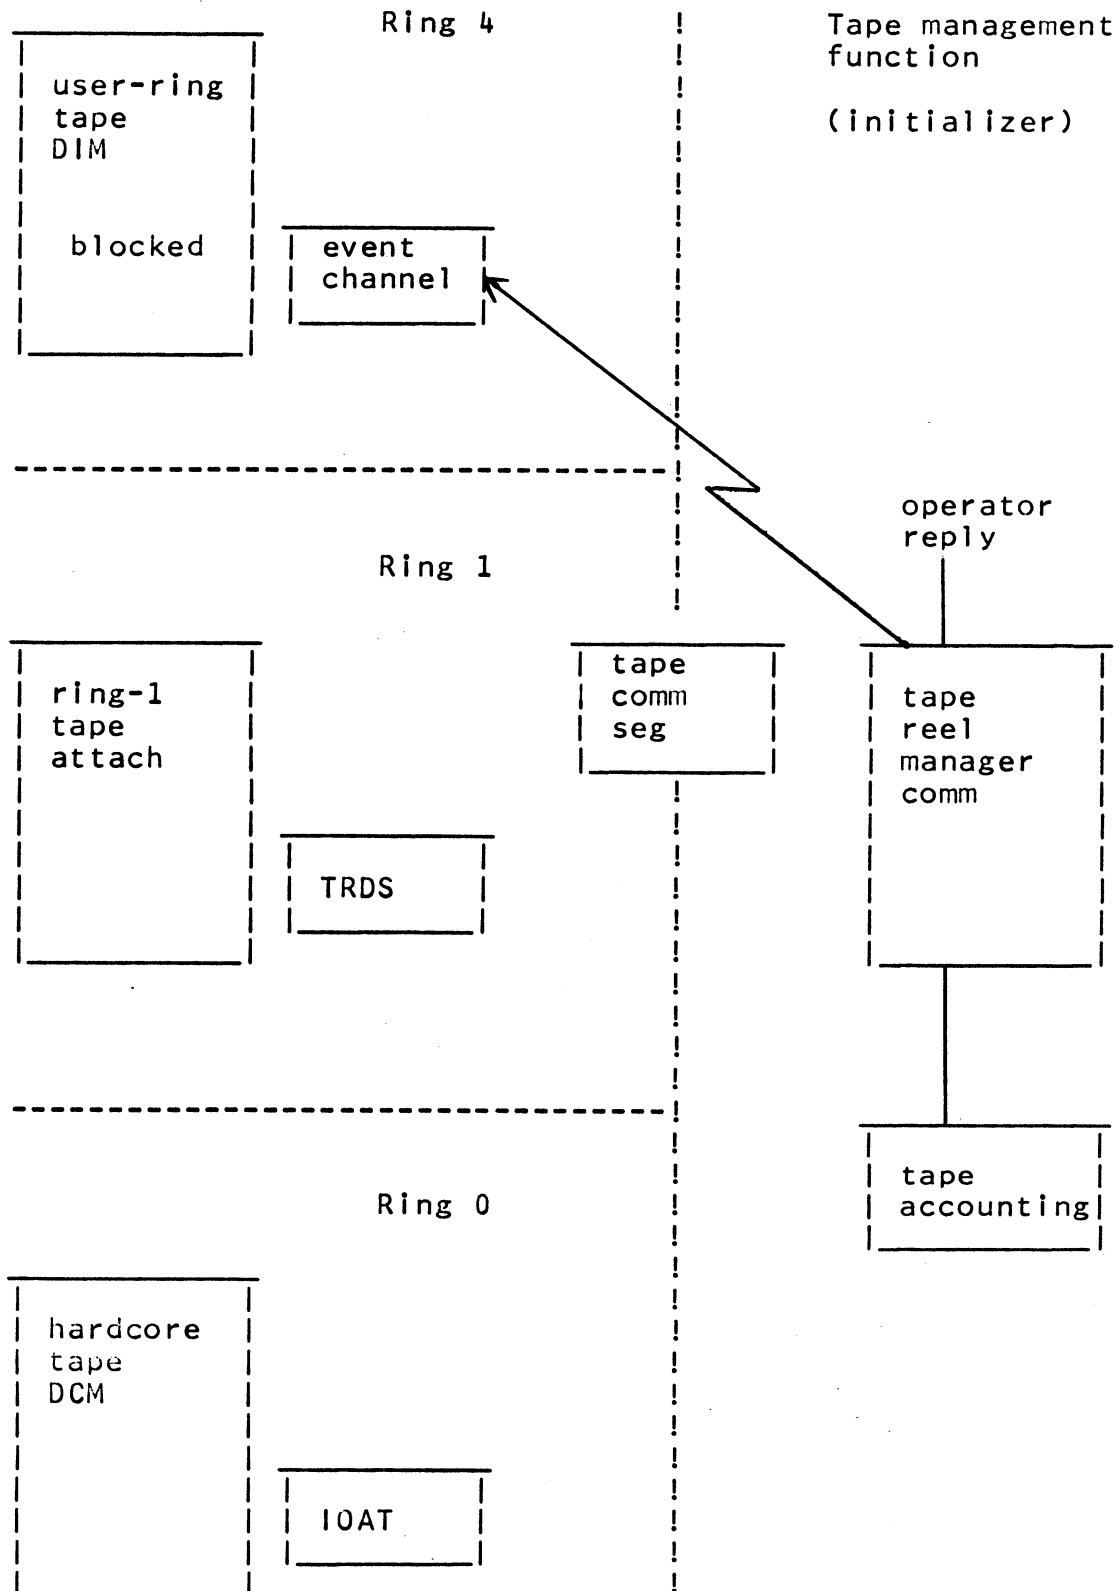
Ring 4

Tape management function

(initializer)

user-ring tape DIM

blocked

event channel

operator reply

Ring 1

ring-1 tape attach

tape comm seg

tape reel manager comm

TRDS

Ring 0

tape accounting

hardcore tape DCM

IOAT